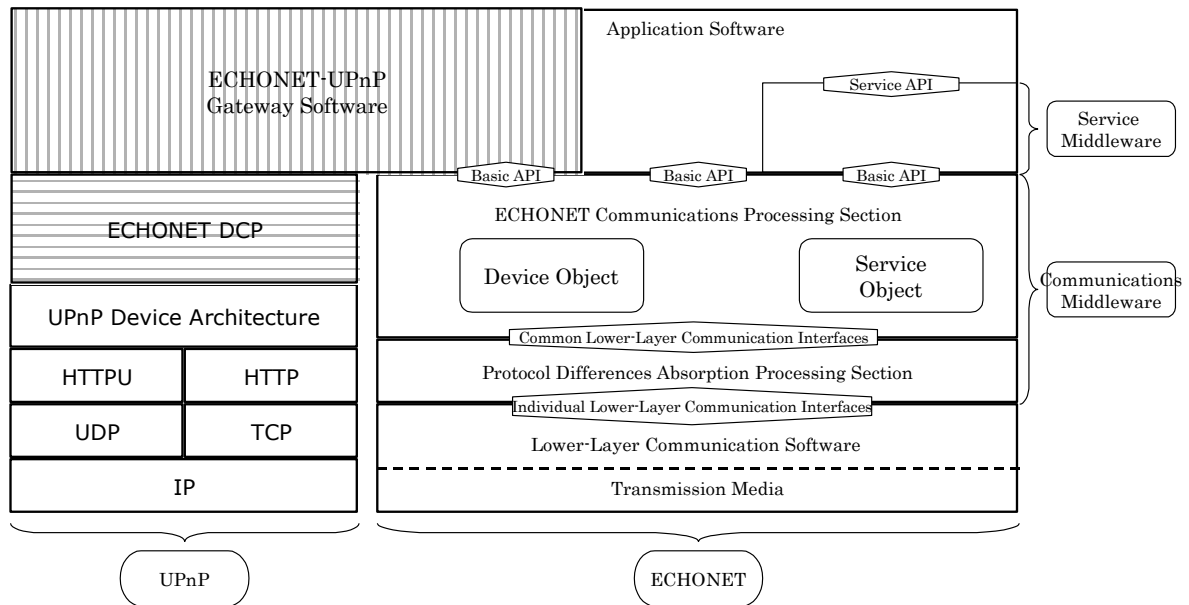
ECHONET-UPnP Gateway Software

Application Software

Service API

Service Middleware

Basic API

Basic API

Basic API

ECHONET DCP

ECHONET Communications Processing Section

Device Object

Service Object

Communications Middleware

UPnP Device Architecture

Common Lower-Layer Communication Interfaces

HTTPU

HTTP

Protocol Differences Absorption Processing Section

Individual Lower-Layer Communication Interfaces

UDP

TCP

Lower-Layer Communication Software

IP

Transmission Media

UPnP

ECHONET